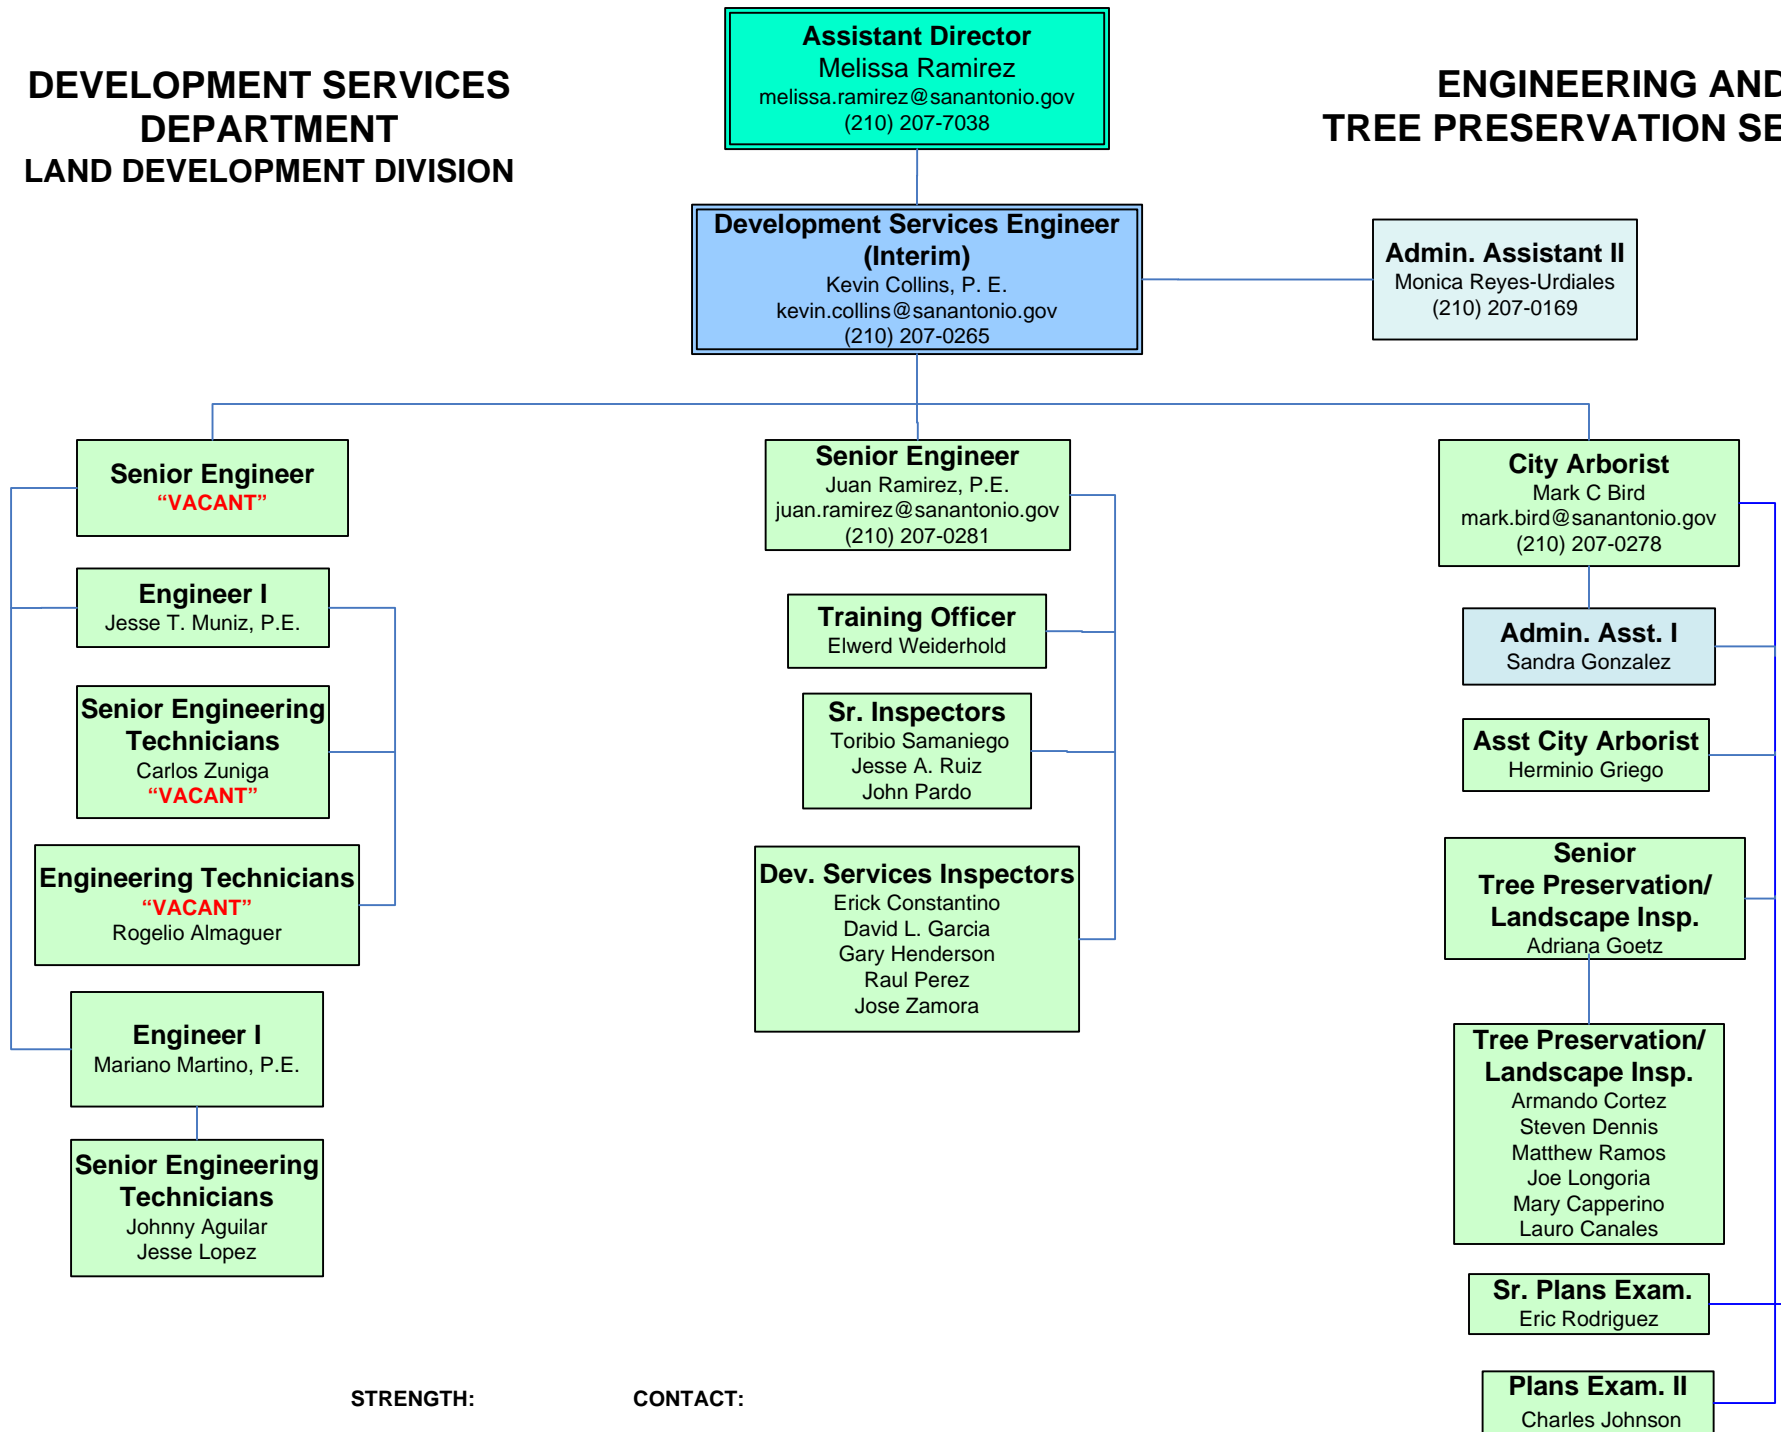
DEVELOPMENT SERVICES DEPARTMENT
LAND DEVELOPMENT DIVISION

Assistant Director
Melissa Ramirez
melissa.ramirez@sanantonio.gov
(210) 207-7038

ENGINEERING AND
TREE PRESERVATION SE

Development Services Engineer (Interim)
Kevin Collins, P. E.
kevin.collins@sanantonio.gov
(210) 207-0265

Admin. Assistant II
Monica Reyes-Urdiales
(210) 207-0169

Senior Engineer
"VACANT"

Engineer I
Jesse T. Muniz, P.E.

Senior Engineering Technicians
Carlos Zuniga
"VACANT"

Engineering Technicians
"VACANT"
Rogelio Almaguer

Engineer I
Mariano Martino, P.E.

Senior Engineering Technicians
Johnny Aguilar
Jesse Lopez

Senior Engineer
Juan Ramirez, P.E.
juan.ramirez@sanantonio.gov
(210) 207-0281

Training Officer
Elwerd Weiderhold

Sr. Inspectors
Toribio Samaniego
Jesse A. Ruiz
John Pardo

Dev. Services Inspectors
Erick Constantino
David L. Garcia
Gary Henderson
Raul Perez
Jose Zamora

City Arborist
Mark C Bird
mark.bird@sanantonio.gov
(210) 207-0278

Admin. Asst. I
Sandra Gonzalez

Asst City Arborist
Herminio Griego

Senior Tree Preservation/ Landscape Insp.
Adriana Goetz

Tree Preservation/ Landscape Insp.
Armando Cortez
Steven Dennis
Matthew Ramos
Joe Longoria
Mary Capperino
Lauro Canales

Sr. Plans Exam.
Eric Rodriguez

Plans Exam. II
Charles Johnson

STRENGTH: CONTACT: